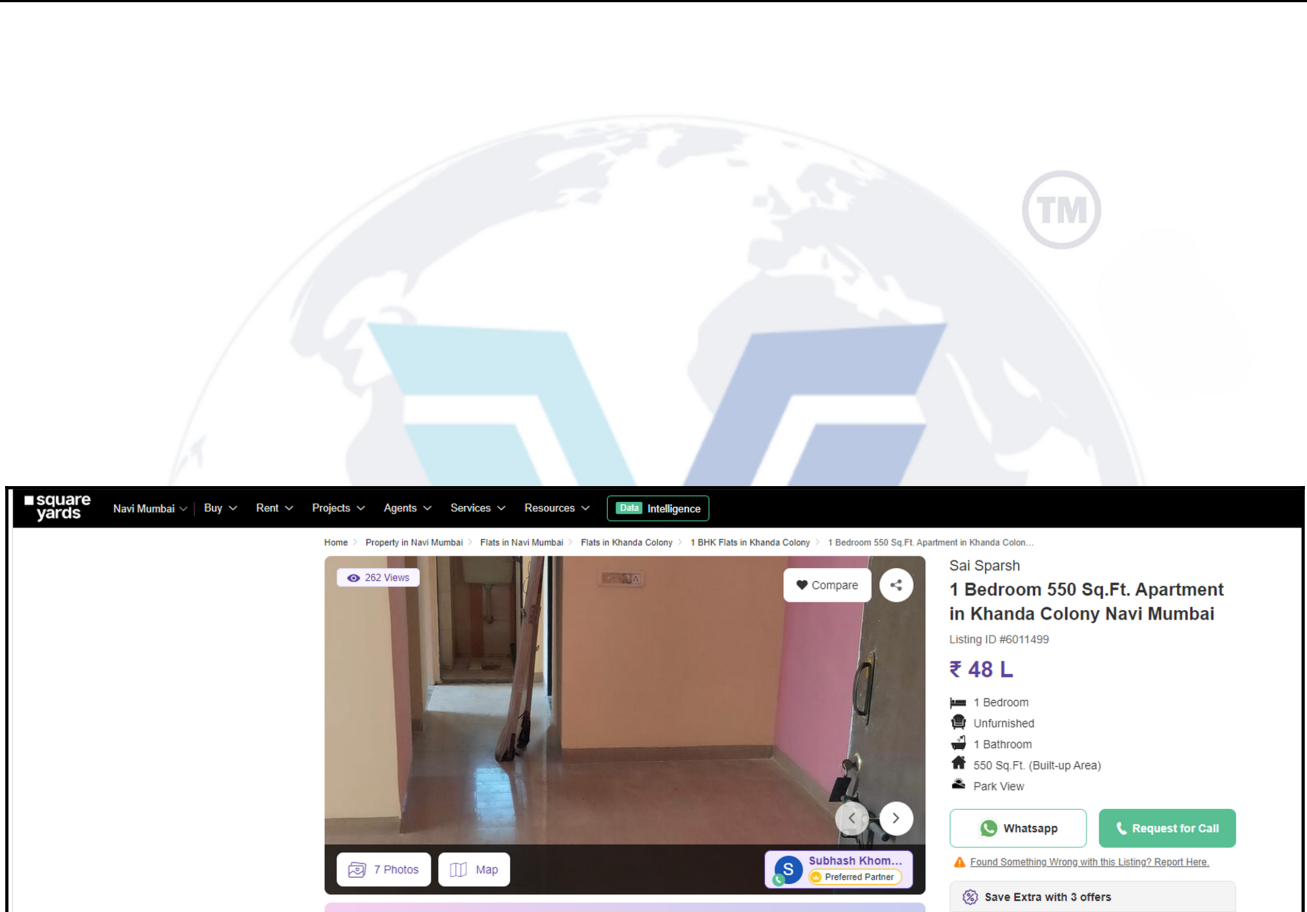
TM

square yards Navi Mumbai Buy Rent Projects Agents Services Resources Data Intelligence

Home > Property in Navi Mumbai > Flats in Navi Mumbai > Flats in Khanda Colony > 1 BHK Flats in Khanda Colony > 1 Bedroom 550 Sq.Ft. Apartment in Khanda Colon...

262 Views

Compare

7 Photos

Map

S Subhash Khom...
Preferred Partner

Sai Sparsh

1 Bedroom 550 Sq.Ft. Apartment in Khanda Colony Navi Mumbai

Listing ID #6011499

₹ 48 L

1 Bedroom

Unfurnished

1 Bathroom

550 Sq.Ft. (Built-up Area)

Park View

Whatsapp

Request for Call

Found Something Wrong with this Listing? Report Here.

Save Extra with 3 offers